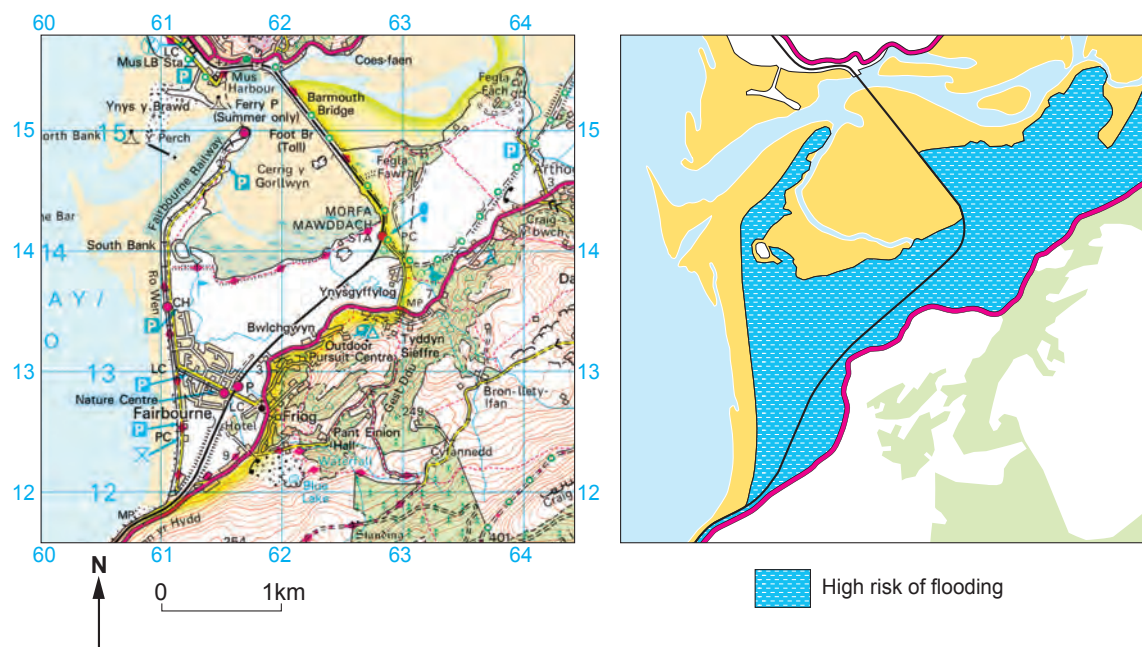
60 61 62 63 64

LC
Mus LB Sta
P
Mus Harbour
Coes-faen
Ynys y Brawd
Ferry P (Summer only)
Barmouth Bridge
Fegla Fach
15
North Bank
15
Perch
Foot Br (Toll)
15
P
Fairbourne Railway
Cerrig y Gorllwyn
P
Fegla Fawr
Arthog
Bar
MORFA MAWDDACH
STA
PC
Craig y Llwbch
14
South Bank
14
14
Ro Wen
Ynysgyffylog
CH
MP
P
Bwlchgwyn
Tyddyn Sieffre
13
LC
Outdoor Pursuit Centre
13
13
P
P
Nature Centre
Bron-llety-Ifan
Fairbourne
Friog
LC
Hotel
249
P
PC
Pant Einion Hall
Cyfannedd
Waterfall
Blue Lake
12
12
12
MP
yr Hydd
Standing
401
60 61 62 63 64

N
0 1km

High risk of flooding